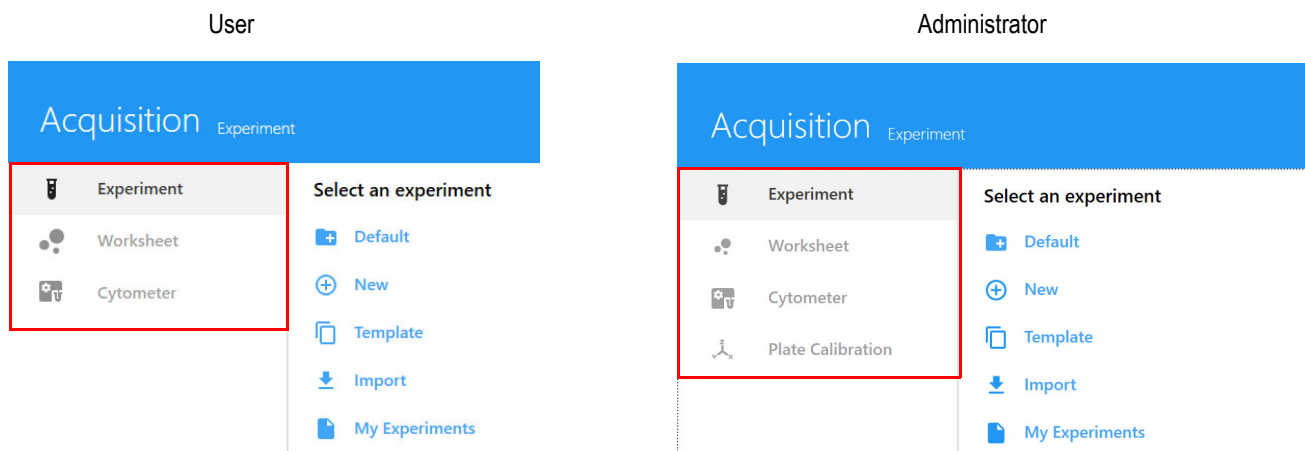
User

Acquisition Experiment

Experiment

Worksheet

Cytometer

Select an experiment

Default

New

Template

Import

My Experiments

Administrator

Acquisition Experiment

Experiment

Worksheet

Cytometer

Plate Calibration

Select an experiment

Default

New

Template

Import

My Experiments